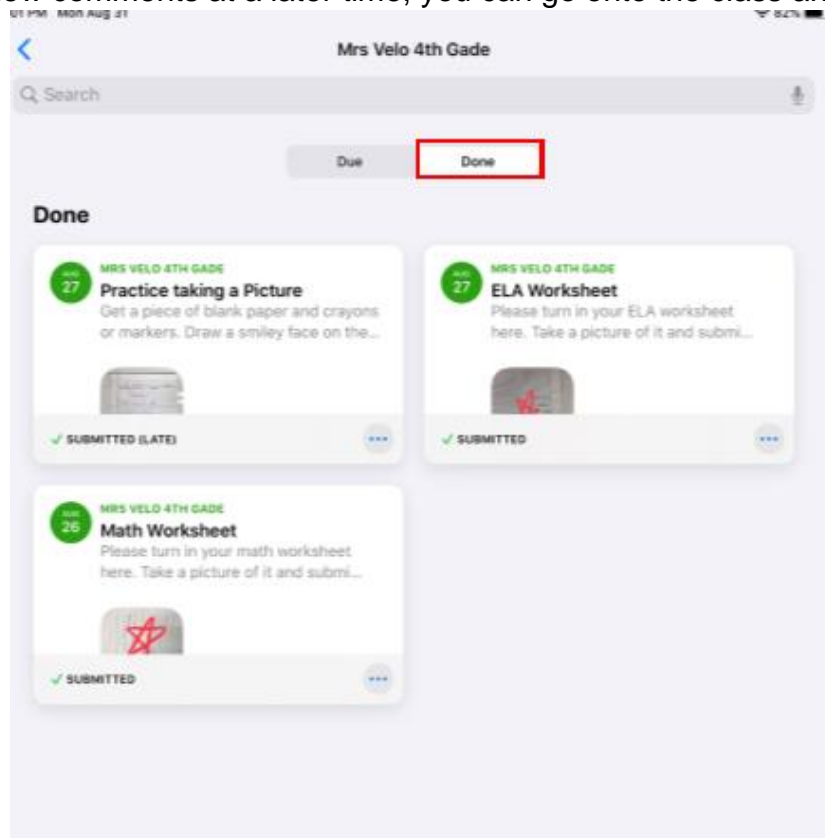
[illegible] comments at a later time, you can go onto the class an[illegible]

01 PM Mon Aug 31

82%

Mrs Velo 4th Gade

Search

Due

Done

Done

AUG 27

MRS VELO 4TH GADE

Practice taking a Picture

Get a piece of blank paper and crayons or markers. Draw a smiley face on the...

✓ SUBMITTED (LATE)

···

AUG 27

MRS VELO 4TH GADE

ELA Worksheet

Please turn in your ELA worksheet here. Take a picture of it and submi...

✓ SUBMITTED

···

AUG 26

MRS VELO 4TH GADE

Math Worksheet

Please turn in your math worksheet here. Take a picture of it and submi...

✓ SUBMITTED

···